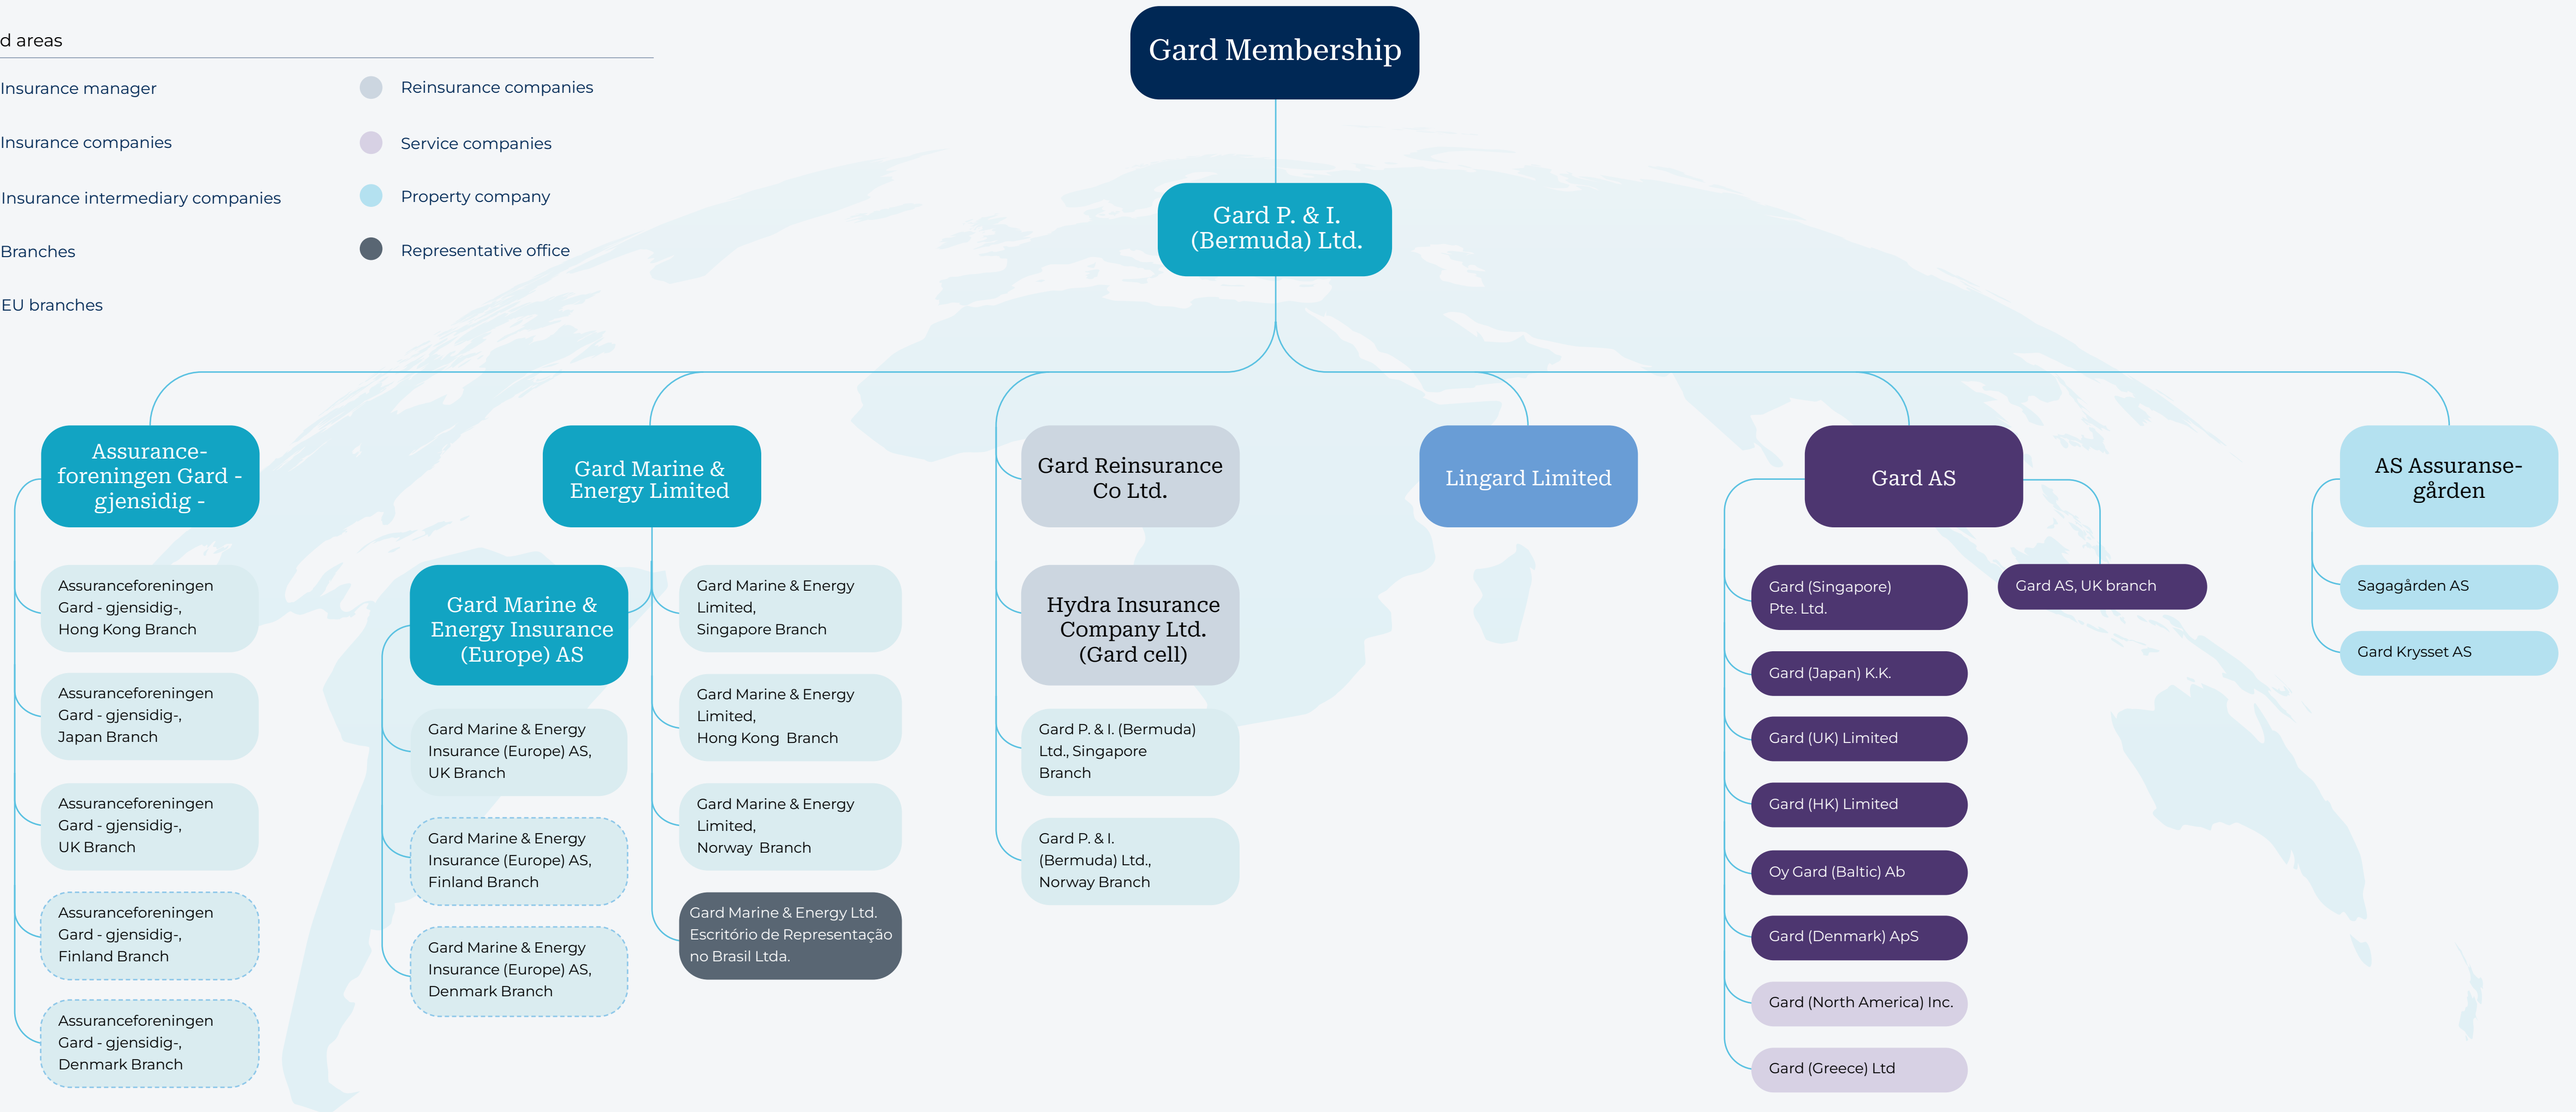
d areas

Insurance manager

Insurance companies

Insurance intermediary companies

Branches

EU branches

Reinsurance companies

Service companies

Property company

Representative office

Gard Membership

Gard P. & I. (Bermuda) Ltd.

Assuranceforeningen Gard - gjensidig -

Assuranceforeningen Gard - gjensidig-, Hong Kong Branch

Assuranceforeningen Gard - gjensidig-, Japan Branch

Assuranceforeningen Gard - gjensidig-, UK Branch

Assuranceforeningen Gard - gjensidig-, Finland Branch

Assuranceforeningen Gard - gjensidig-, Denmark Branch

Gard Marine & Energy Limited

Gard Marine & Energy Insurance (Europe) AS

Gard Marine & Energy Insurance (Europe) AS, UK Branch

Gard Marine & Energy Insurance (Europe) AS, Finland Branch

Gard Marine & Energy Insurance (Europe) AS, Denmark Branch

Gard Marine & Energy Limited, Singapore Branch

Gard Marine & Energy Limited, Hong Kong Branch

Gard Marine & Energy Limited, Norway Branch

Gard Marine & Energy Ltd. Escritório de Representação no Brasil Ltda.

Gard Reinsurance Co Ltd.

Hydra Insurance Company Ltd. (Gard cell)

Gard P. & I. (Bermuda) Ltd., Singapore Branch

Gard P. & I. (Bermuda) Ltd., Norway Branch

Lingard Limited

Gard AS

Gard (Singapore) Pte. Ltd.

Gard (Japan) K.K.

Gard (UK) Limited

Gard (HK) Limited

Oy Gard (Baltic) Ab

Gard (Denmark) ApS

Gard (North America) Inc.

Gard (Greece) Ltd

Gard AS, UK branch

AS Assuransegården

Sagagården AS

Gard Krysset AS